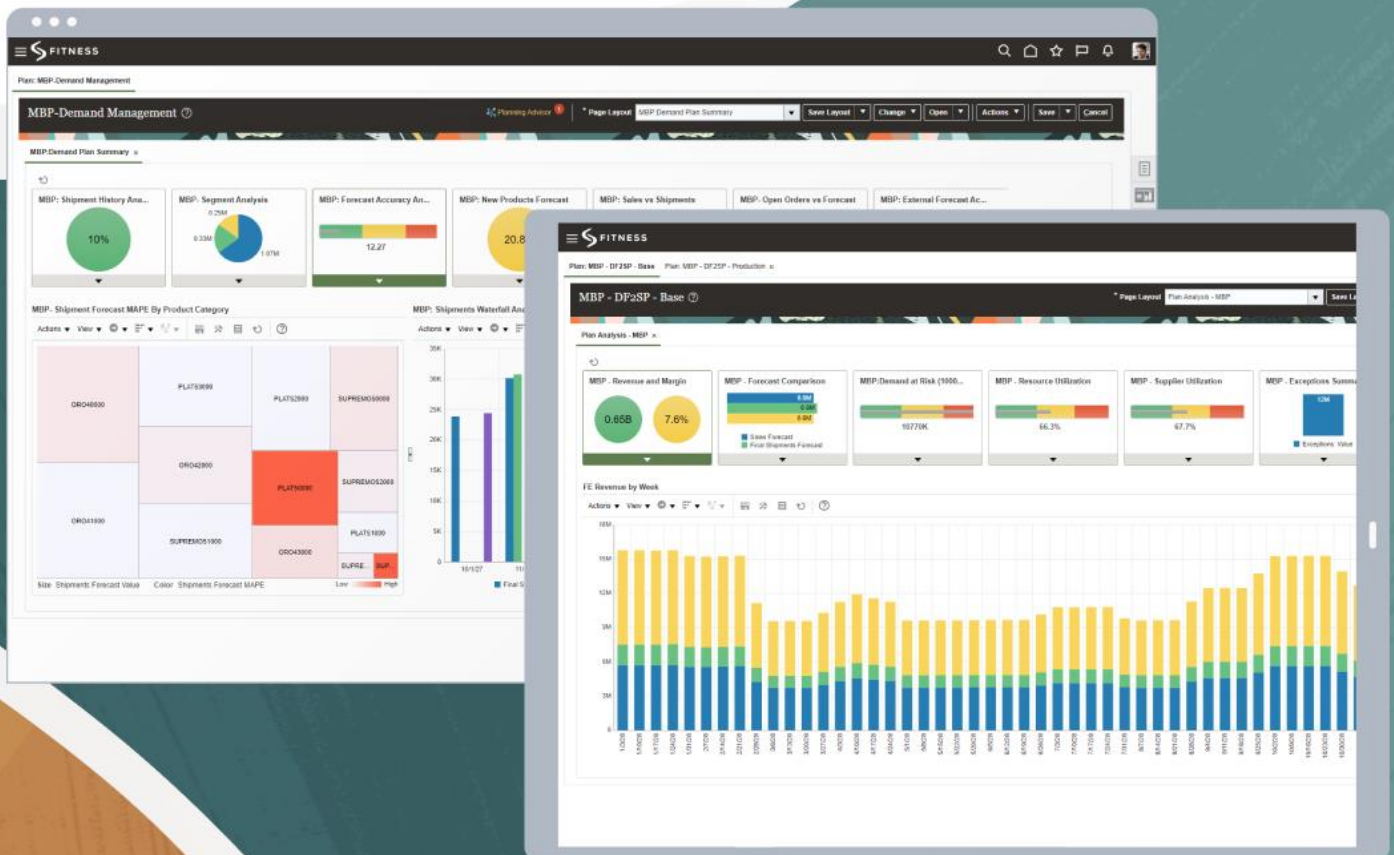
FITNESS

Plan: MBP-Demand Management

MBP-Demand Management ⓘ

Planning Advisor 1 | * Page Layout MBP Demand Plan Summary | Save Layout | Change | Open | Actions | Save | Cancel

MBP:Demand Plan Summary ×

MBP: Shipment History Ana...
10%

MBP: Segment Analysis
0.25M
0.33M
1.07M

MBP: Forecast Accuracy An...
12.27

MBP: New Products Forecast
20.8

MBP: Sales vs Shipments

MBP: Open Orders vs Forecast

MBP: External Forecast Ac...

MBP- Shipment Forecast MAPE By Product Category

Actions ▾ View ▾

ORO40000
PLAT50000
PLAT52000
SUPREMO50000
ORO42000
PLAT50000
SUPREMO52000
ORO41000
SUPREMO51000
ORO43000
PLAT51000
SUPRE...
SUP...

Size Shipments Forecast Value Color Shipments Forecast MAPE Low High

MBP: Shipments Waterfall Ana...

Actions ▾ View ▾

35K
30K
25K
20K
15K
10K
5K
0
10/1/27
Final S

FITNESS

Plan: MBP - DF2SP - Base Plan: MBP - DF2SP - Production ×

MBP - DF2SP - Base ⓘ

* Page Layout Plan Analysis - MBP | Save La

Plan Analysis - MBP ×

MBP - Revenue and Margin
0.65B
7.6%

MBP - Forecast Comparison
8.9M
8.6M
8.8M
Sales Forecast
Final Shipments Forecast

MBP:Demand at Risk (1000...
10770K

MBP - Resource Utilization
66.3%

MBP - Supplier Utilization
67.7%

MBP - Exceptions Summ...
12M
Exceptions Value

FE Revenue by Week

Actions ▾ View ▾

18M
15M
12M
9M
6M
3M
0